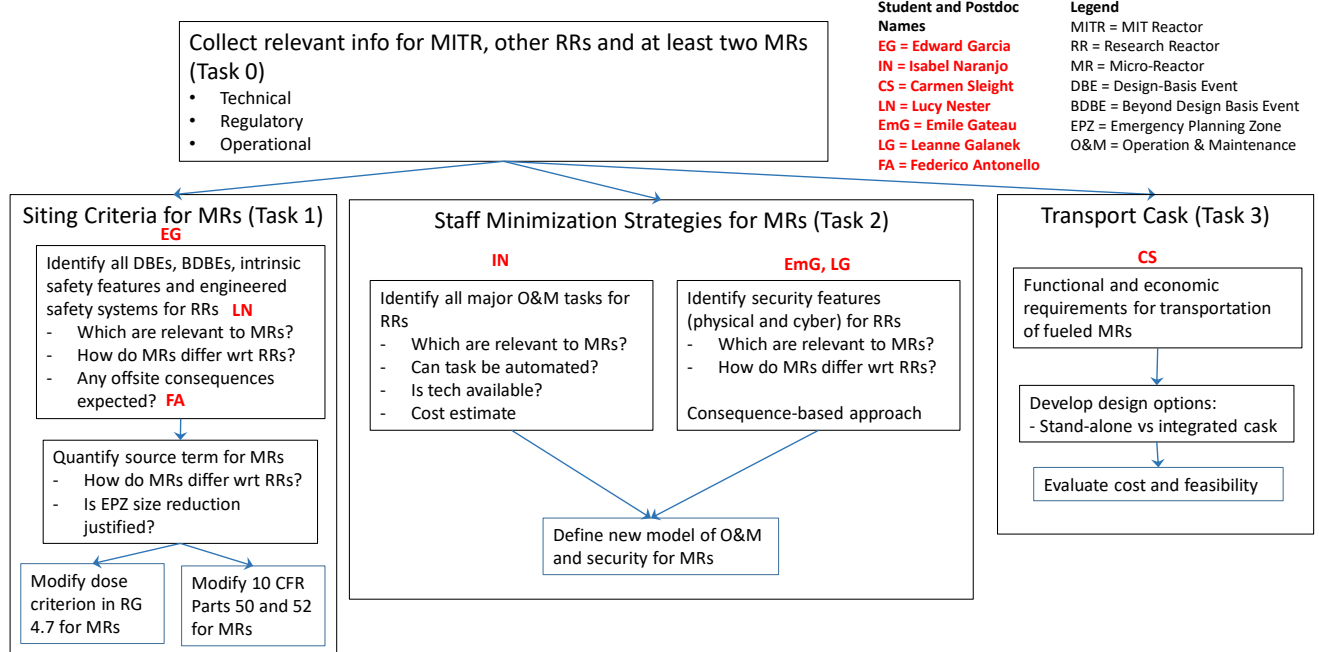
Collect relevant info for MITR, other RRs and at least two MRs (Task 0)
• Technical
• Regulatory
• Operational

Student and Postdoc Names
EG = Edward Garcia
IN = Isabel Naranjo
CS = Carmen Sleight
LN = Lucy Nester
EmG = Emile Gateau
LG = Leanne Galanek
FA = Federico Antonello

Legend
MITR = MIT Reactor
RR = Research Reactor
MR = Micro-Reactor
DBE = Design-Basis Event
BDBE = Beyond Design Basis Event
EPZ = Emergency Planning Zone
O&M = Operation & Maintenance

Siting Criteria for MRs (Task 1)
EG
Identify all DBEs, BDBEs, intrinsic safety features and engineered safety systems for RRs LN
- Which are relevant to MRs?
- How do MRs differ wrt RRs?
- Any offsite consequences expected? FA

Quantify source term for MRs
- How do MRs differ wrt RRs?
- Is EPZ size reduction justified?

Modify dose criterion in RG 4.7 for MRs

Modify 10 CFR Parts 50 and 52 for MRs

Staff Minimization Strategies for MRs (Task 2)
IN
Identify all major O&M tasks for RRs
- Which are relevant to MRs?
- Can task be automated?
- Is tech available?
- Cost estimate

EmG, LG
Identify security features (physical and cyber) for RRs
- Which are relevant to MRs?
- How do MRs differ wrt RRs?

Consequence-based approach

Define new model of O&M and security for MRs

Transport Cask (Task 3)
CS
Functional and economic requirements for transportation of fueled MRs

Develop design options:
- Stand-alone vs integrated cask

Evaluate cost and feasibility